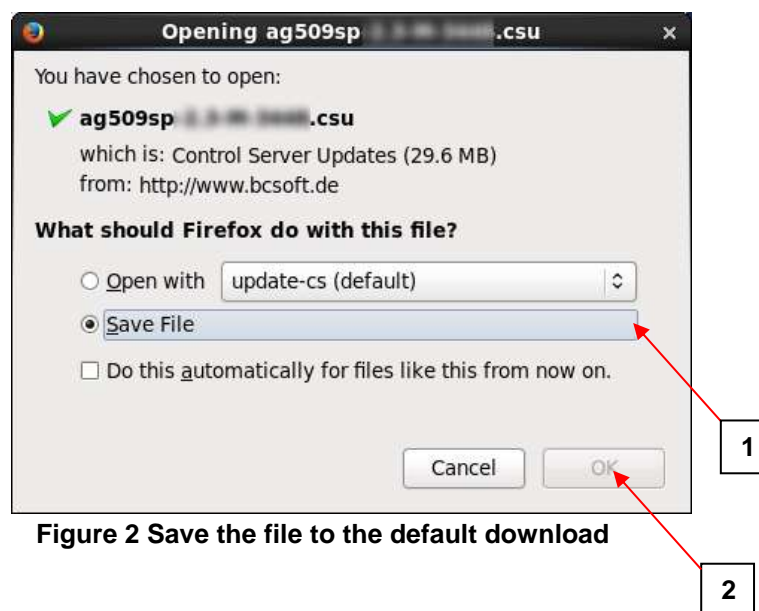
Opening ag509sp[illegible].csu ×

You have chosen to open:

ag509sp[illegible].csu

which is: Control Server Updates (29.6 MB)

from: http://www.bcsoft.de

What should Firefox do with this file?

Open with update-cs (default)

Save File

Do this automatically for files like this from now on.

Cancel OK

1

Figure 2 Save the file to the default download

2